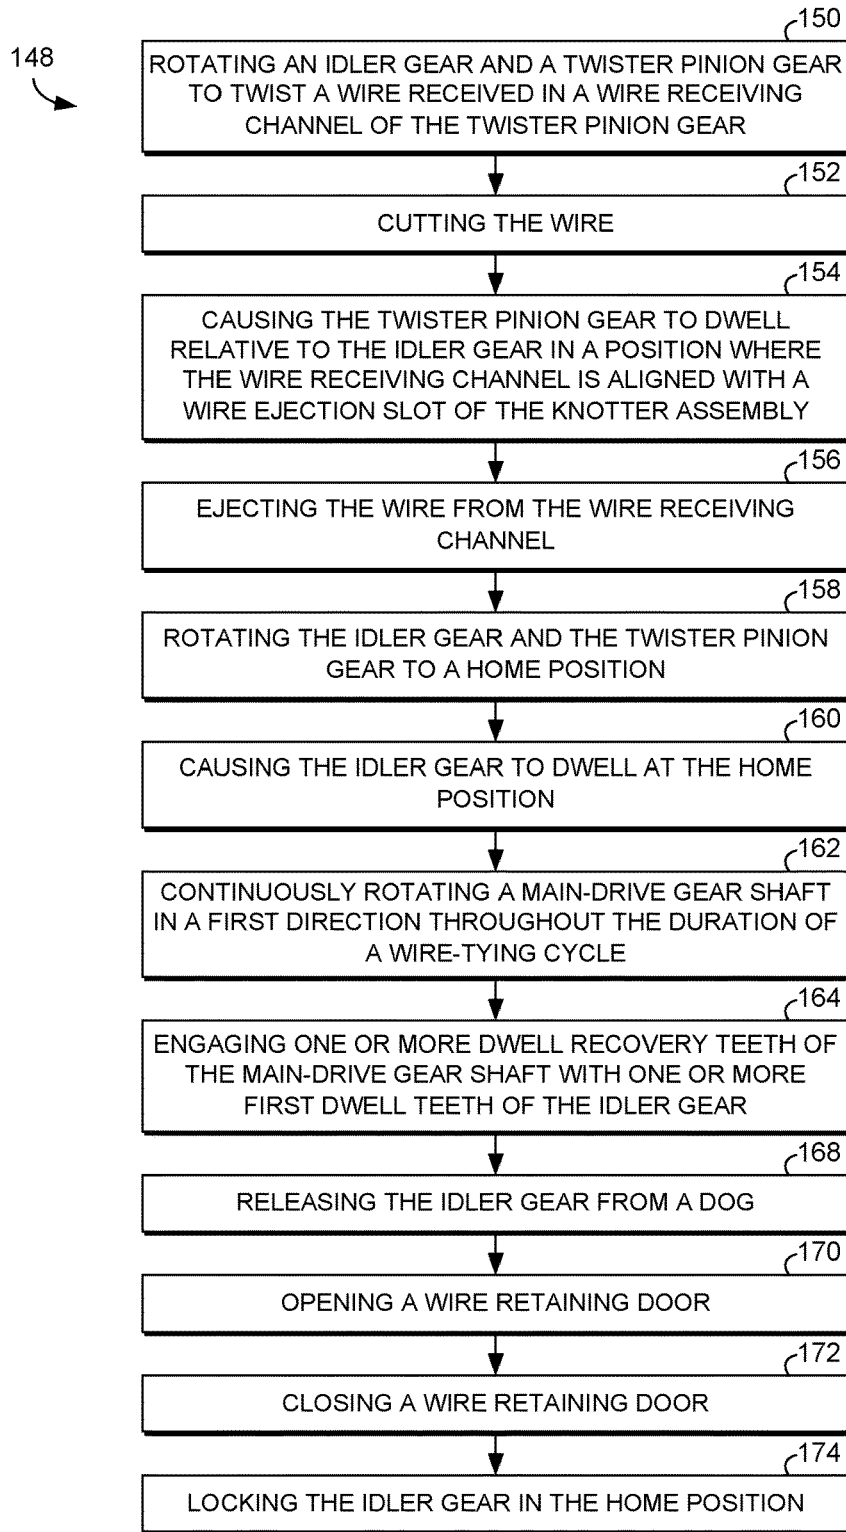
148

150

ROTATING AN IDLER GEAR AND A TWISTER PINION GEAR TO TWIST A WIRE RECEIVED IN A WIRE RECEIVING CHANNEL OF THE TWISTER PINION GEAR

152

CUTTING THE WIRE

154

CAUSING THE TWISTER PINION GEAR TO DWELL RELATIVE TO THE IDLER GEAR IN A POSITION WHERE THE WIRE RECEIVING CHANNEL IS ALIGNED WITH A WIRE EJECTION SLOT OF THE KNOTTER ASSEMBLY

156

EJECTING THE WIRE FROM THE WIRE RECEIVING CHANNEL

158

ROTATING THE IDLER GEAR AND THE TWISTER PINION GEAR TO A HOME POSITION

160

CAUSING THE IDLER GEAR TO DWELL AT THE HOME POSITION

162

CONTINUOUSLY ROTATING A MAIN-DRIVE GEAR SHAFT IN A FIRST DIRECTION THROUGHOUT THE DURATION OF A WIRE-TYING CYCLE

164

ENGAGING ONE OR MORE DWELL RECOVERY TEETH OF THE MAIN-DRIVE GEAR SHAFT WITH ONE OR MORE FIRST DWELL TEETH OF THE IDLER GEAR

168

RELEASING THE IDLER GEAR FROM A DOG

170

OPENING A WIRE RETAINING DOOR

172

CLOSING A WIRE RETAINING DOOR

174

LOCKING THE IDLER GEAR IN THE HOME POSITION